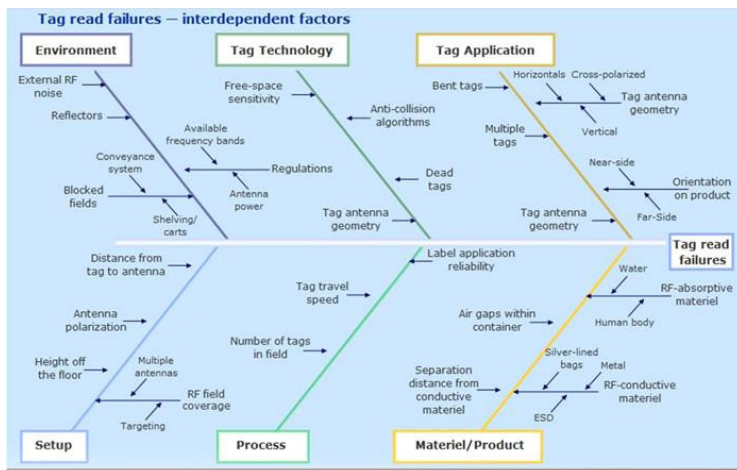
Tag read failures — interdependent factors

Environment

External RF noise

Reflectors

Available frequency bands

Conveyance system

Regulations

Blocked fields

Antenna power

Shelving/ carts

Tag Technology

Free-space sensitivity

Anti-collision algorithms

Dead tags

Tag antenna geometry

Tag Application

Bent tags

Horizontals

Cross-polarized

Tag antenna geometry

Vertical

Multiple tags

Near-side

Orientation on product

Far-Side

Tag antenna geometry

Tag read failures

Distance from tag to antenna

Antenna polarization

Height off the floor

Multiple antennas

RF field coverage

Targeting

Setup

Label application reliability

Tag travel speed

Number of tags in field

Process

Water

RF-absorptive materiel

Air gaps within container

Human body

Silver-lined bags

Metal

Separation distance from conductive materiel

RF-conductive materiel

ESD

Materiel/Product